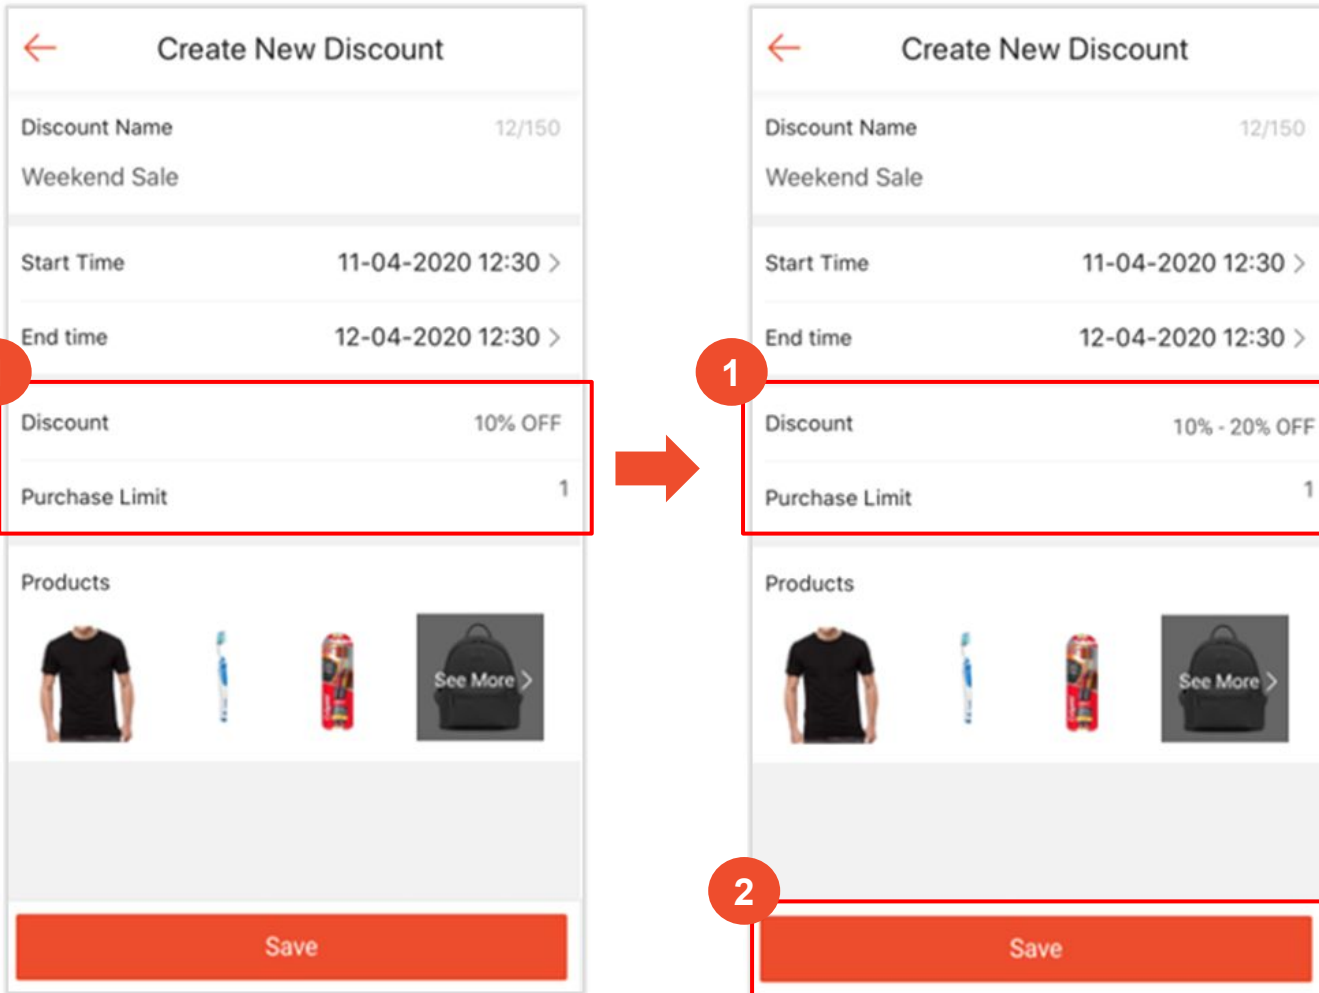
Create New Discount

Discount Name 12/150
Weekend Sale

Start Time 11-04-2020 12:30
End time 12-04-2020 12:30

Discount 10% OFF
Purchase Limit 1

Products

See More

Save

1

Create New Discount

Discount Name 12/150
Weekend Sale

Start Time 11-04-2020 12:30
End time 12-04-2020 12:30

Discount 10% - 20% OFF
Purchase Limit 1

Products

See More

2

Save